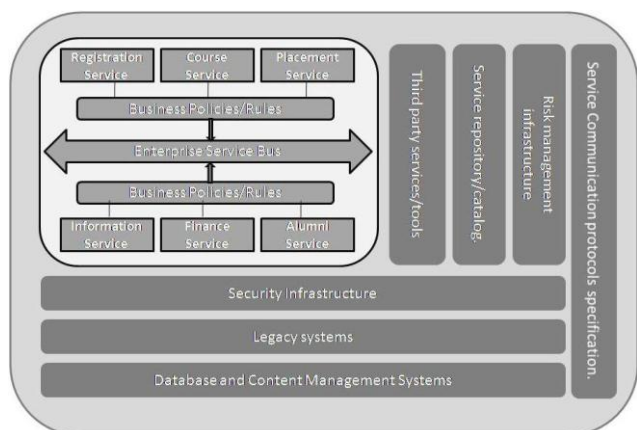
Registration Service

Course Service

Placement Service

Business Policies/Rules

Enterprise Service Bus

Business Policies/Rules

Information Service

Finance Service

Alumni Service

Third party services/tools

Service repository/catalog.

Risk management infrastructure

Service Communication protocols specification.

Security Infrastructure

Legacy systems

Database and Content Management Systems